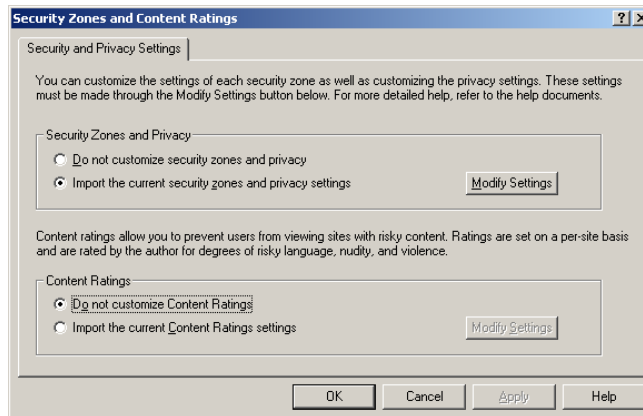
Security Zones and Content Ratings

?

Security and Privacy Settings

You can customize the settings of each security zone as well as customizing the privacy settings. These settings must be made through the Modify Settings button below. For more detailed help, refer to the help documents.

Security Zones and Privacy

Do not customize security zones and privacy

Import the current security zones and privacy settings

Modify Settings

Content ratings allow you to prevent users from viewing sites with risky content. Ratings are set on a per-site basis and are rated by the author for degrees of risky language, nudity, and violence.

Content Ratings

Do not customize Content Ratings

Import the current Content Ratings settings

Modify Settings

OK

Cancel

Apply

Help